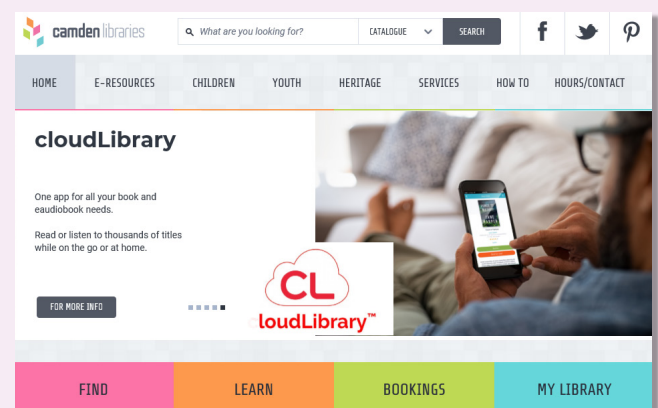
camden libraries

What are you looking for?

CATALOGUE

SEARCH

HOME E-RESOURCES CHILDREN YOUTH HERITAGE SERVICES HOW TO HOURS/CONTACT

cloudLibrary

One app for all your book and eaudiobook needs.

Read or listen to thousands of titles while on the go or at home.

FOR MORE INFO

CL
cloudLibrary™

FIND LEARN BOOKINGS MY LIBRARY